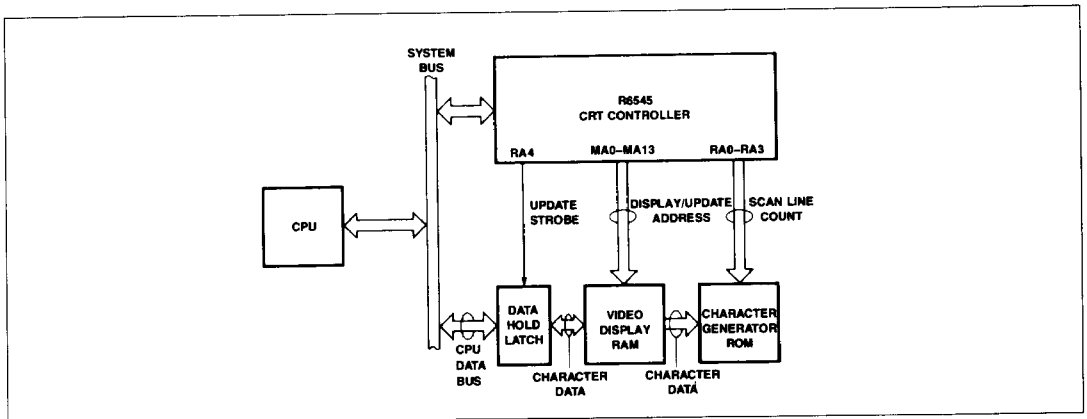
SYSTEM BUS

R6545
CRT CONTROLLER

RA4

MA0–MA13

RA0–RA3

CPU

UPDATE STROBE

DISPLAY/UPDATE ADDRESS

SCAN LINE COUNT

DATA HOLD LATCH

VIDEO DISPLAY RAM

CHARACTER GENERATOR ROM

CPU DATA BUS

CHARACTER DATA

CHARACTER DATA